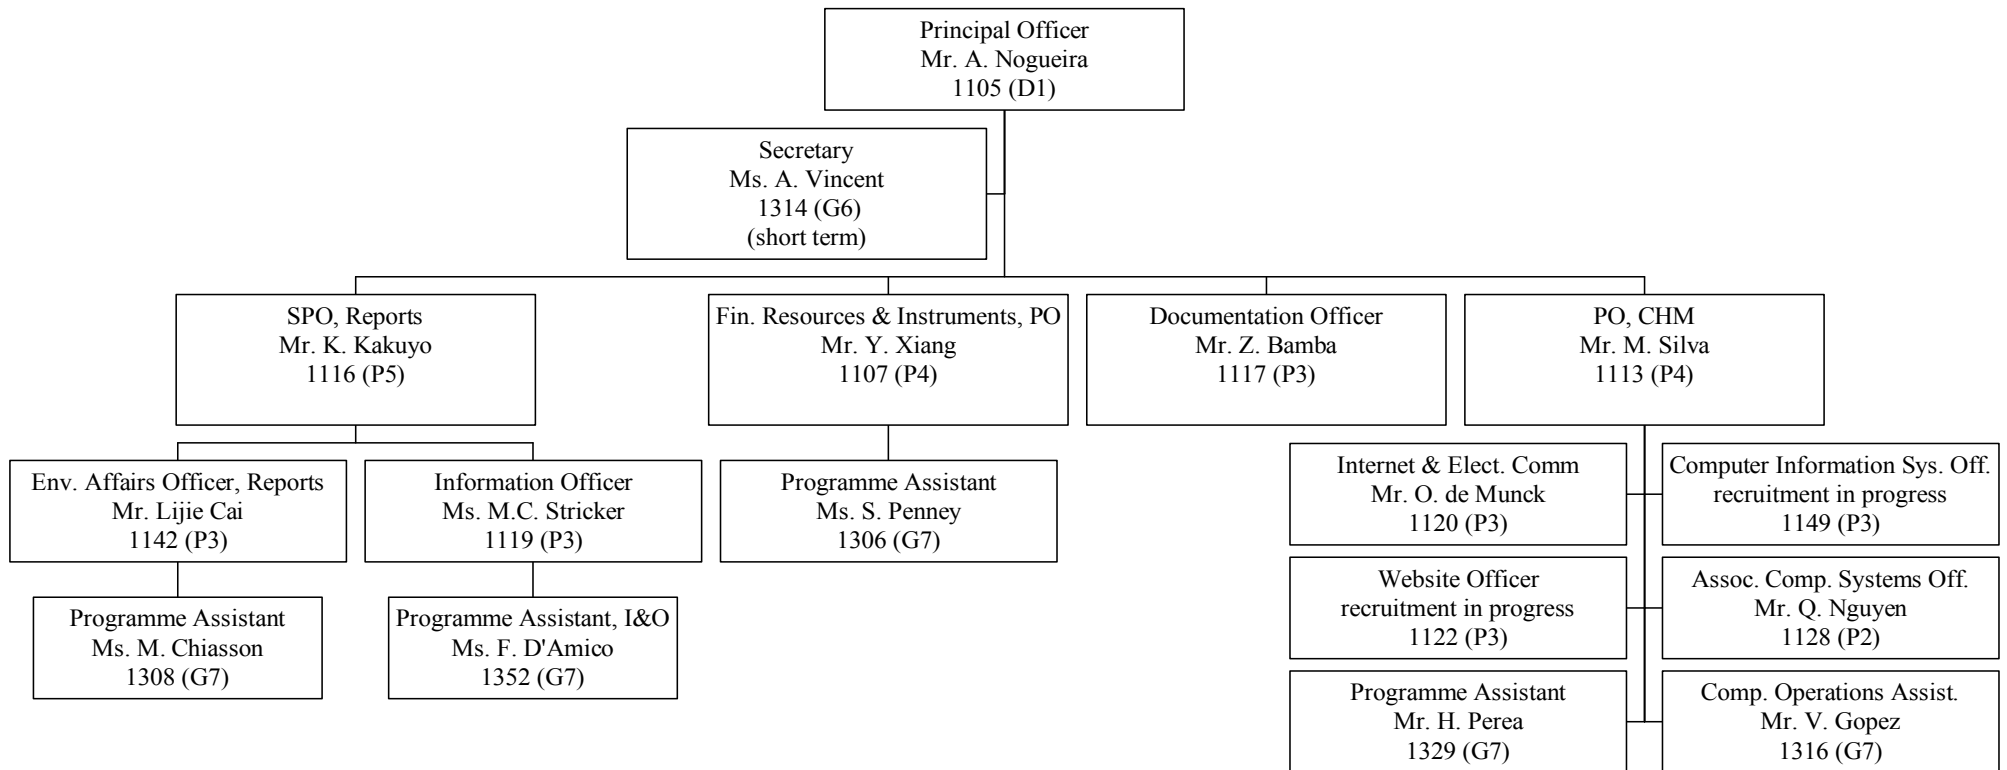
Principal Officer
Mr. A. Nogueira
1105 (D1)

Secretary
Ms. A. Vincent
1314 (G6)
(short term)

SPO, Reports
Mr. K. Kakuyo
1116 (P5)

Fin. Resources & Instruments, PO
Mr. Y. Xiang
1107 (P4)

Documentation Officer
Mr. Z. Bamba
1117 (P3)

PO, CHM
Mr. M. Silva
1113 (P4)

Env. Affairs Officer, Reports
Mr. Lijie Cai
1142 (P3)

Information Officer
Ms. M.C. Stricker
1119 (P3)

Programme Assistant
Ms. S. Penney
1306 (G7)

Programme Assistant
Ms. M. Chiasson
1308 (G7)

Programme Assistant, I&O
Ms. F. D'Amico
1352 (G7)

Internet & Elect. Comm
Mr. O. de Munck
1120 (P3)

Computer Information Sys. Off.
recruitment in progress
1149 (P3)

Website Officer
recruitment in progress
1122 (P3)

Assoc. Comp. Systems Off.
Mr. Q. Nguyen
1128 (P2)

Programme Assistant
Mr. H. Perea
1329 (G7)

Comp. Operations Assist.
Mr. V. Gopez
1316 (G7)